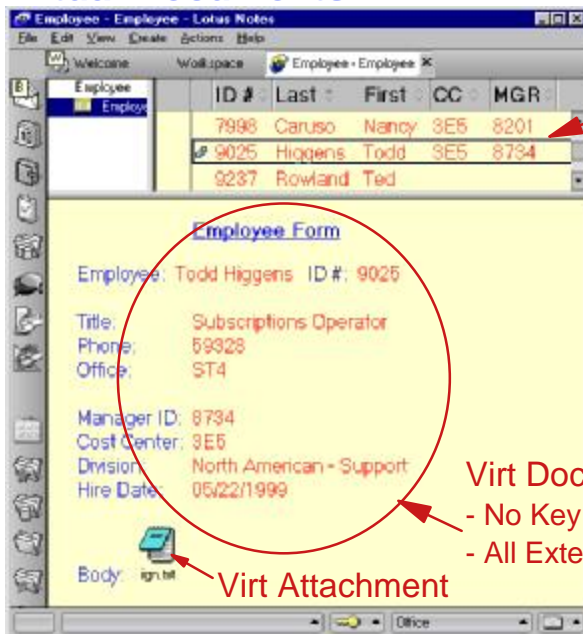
Employee - Employee - Lotus Notes

File Edit View Create Actions Help

Welcome  Workspace  Employee - Employee

Employee
Employe

| ID # | Last | First | CC | MGR |
|---|---|---|---|---|
| 7998 | Caruso | Nancy | 3E5 | 8201 |
| 9025 | Higgens | Todd | 3E5 | 8734 |
| 9237 | Rowland | Ted | | |

Employee Form

Employee: Todd Higgens ID #: 9025

Title: Subscriptions Operator
Phone: 59328
Office: ST4

Manager ID: 8734
Cost Center: 3E5
Division: North American - Support
Hire Date: 05/22/1999

Body: ign.txt

Virt Attachment

Virt Doc
- No Key
- All Exte

Office